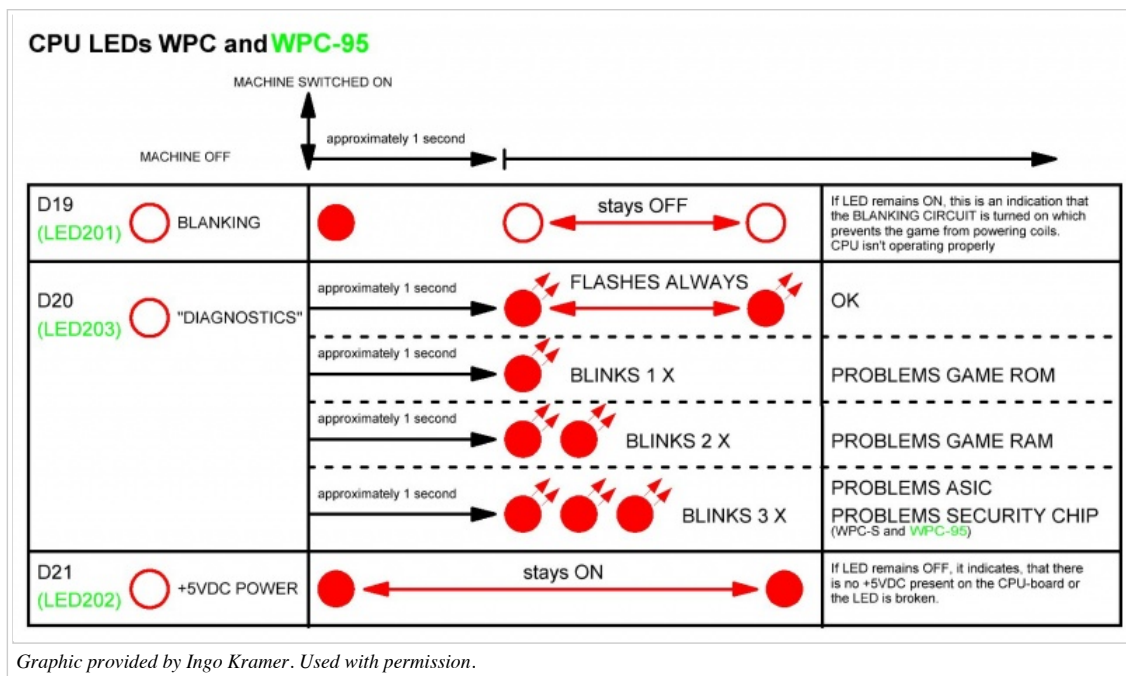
CPU LEDs WPC and WPC-95

MACHINE SWITCHED ON

approximately 1 second

MACHINE OFF

| | | |
|---|---|---|
| D19 (LED201) BLANKING | stays OFF | If LED remains ON, this is an indication that the BLANKING CIRCUIT is turned on which prevents the game from powering coils. CPU isn't operating properly |
| D20 (LED203) "DIAGNOSTICS" | approximately 1 second FLASHES ALWAYS | OK |
| | approximately 1 second BLINKS 1 X | PROBLEMS GAME ROM |
| | approximately 1 second BLINKS 2 X | PROBLEMS GAME RAM |
| | approximately 1 second BLINKS 3 X | PROBLEMS ASIC PROBLEMS SECURITY CHIP (WPC-S and WPC-95) |
| D21 (LED202) +5VDC POWER | stays ON | If LED remains OFF, it indicates, that there is no +5VDC present on the CPU-board or the LED is broken. |

Graphic provided by Ingo Kramer. Used with permission.